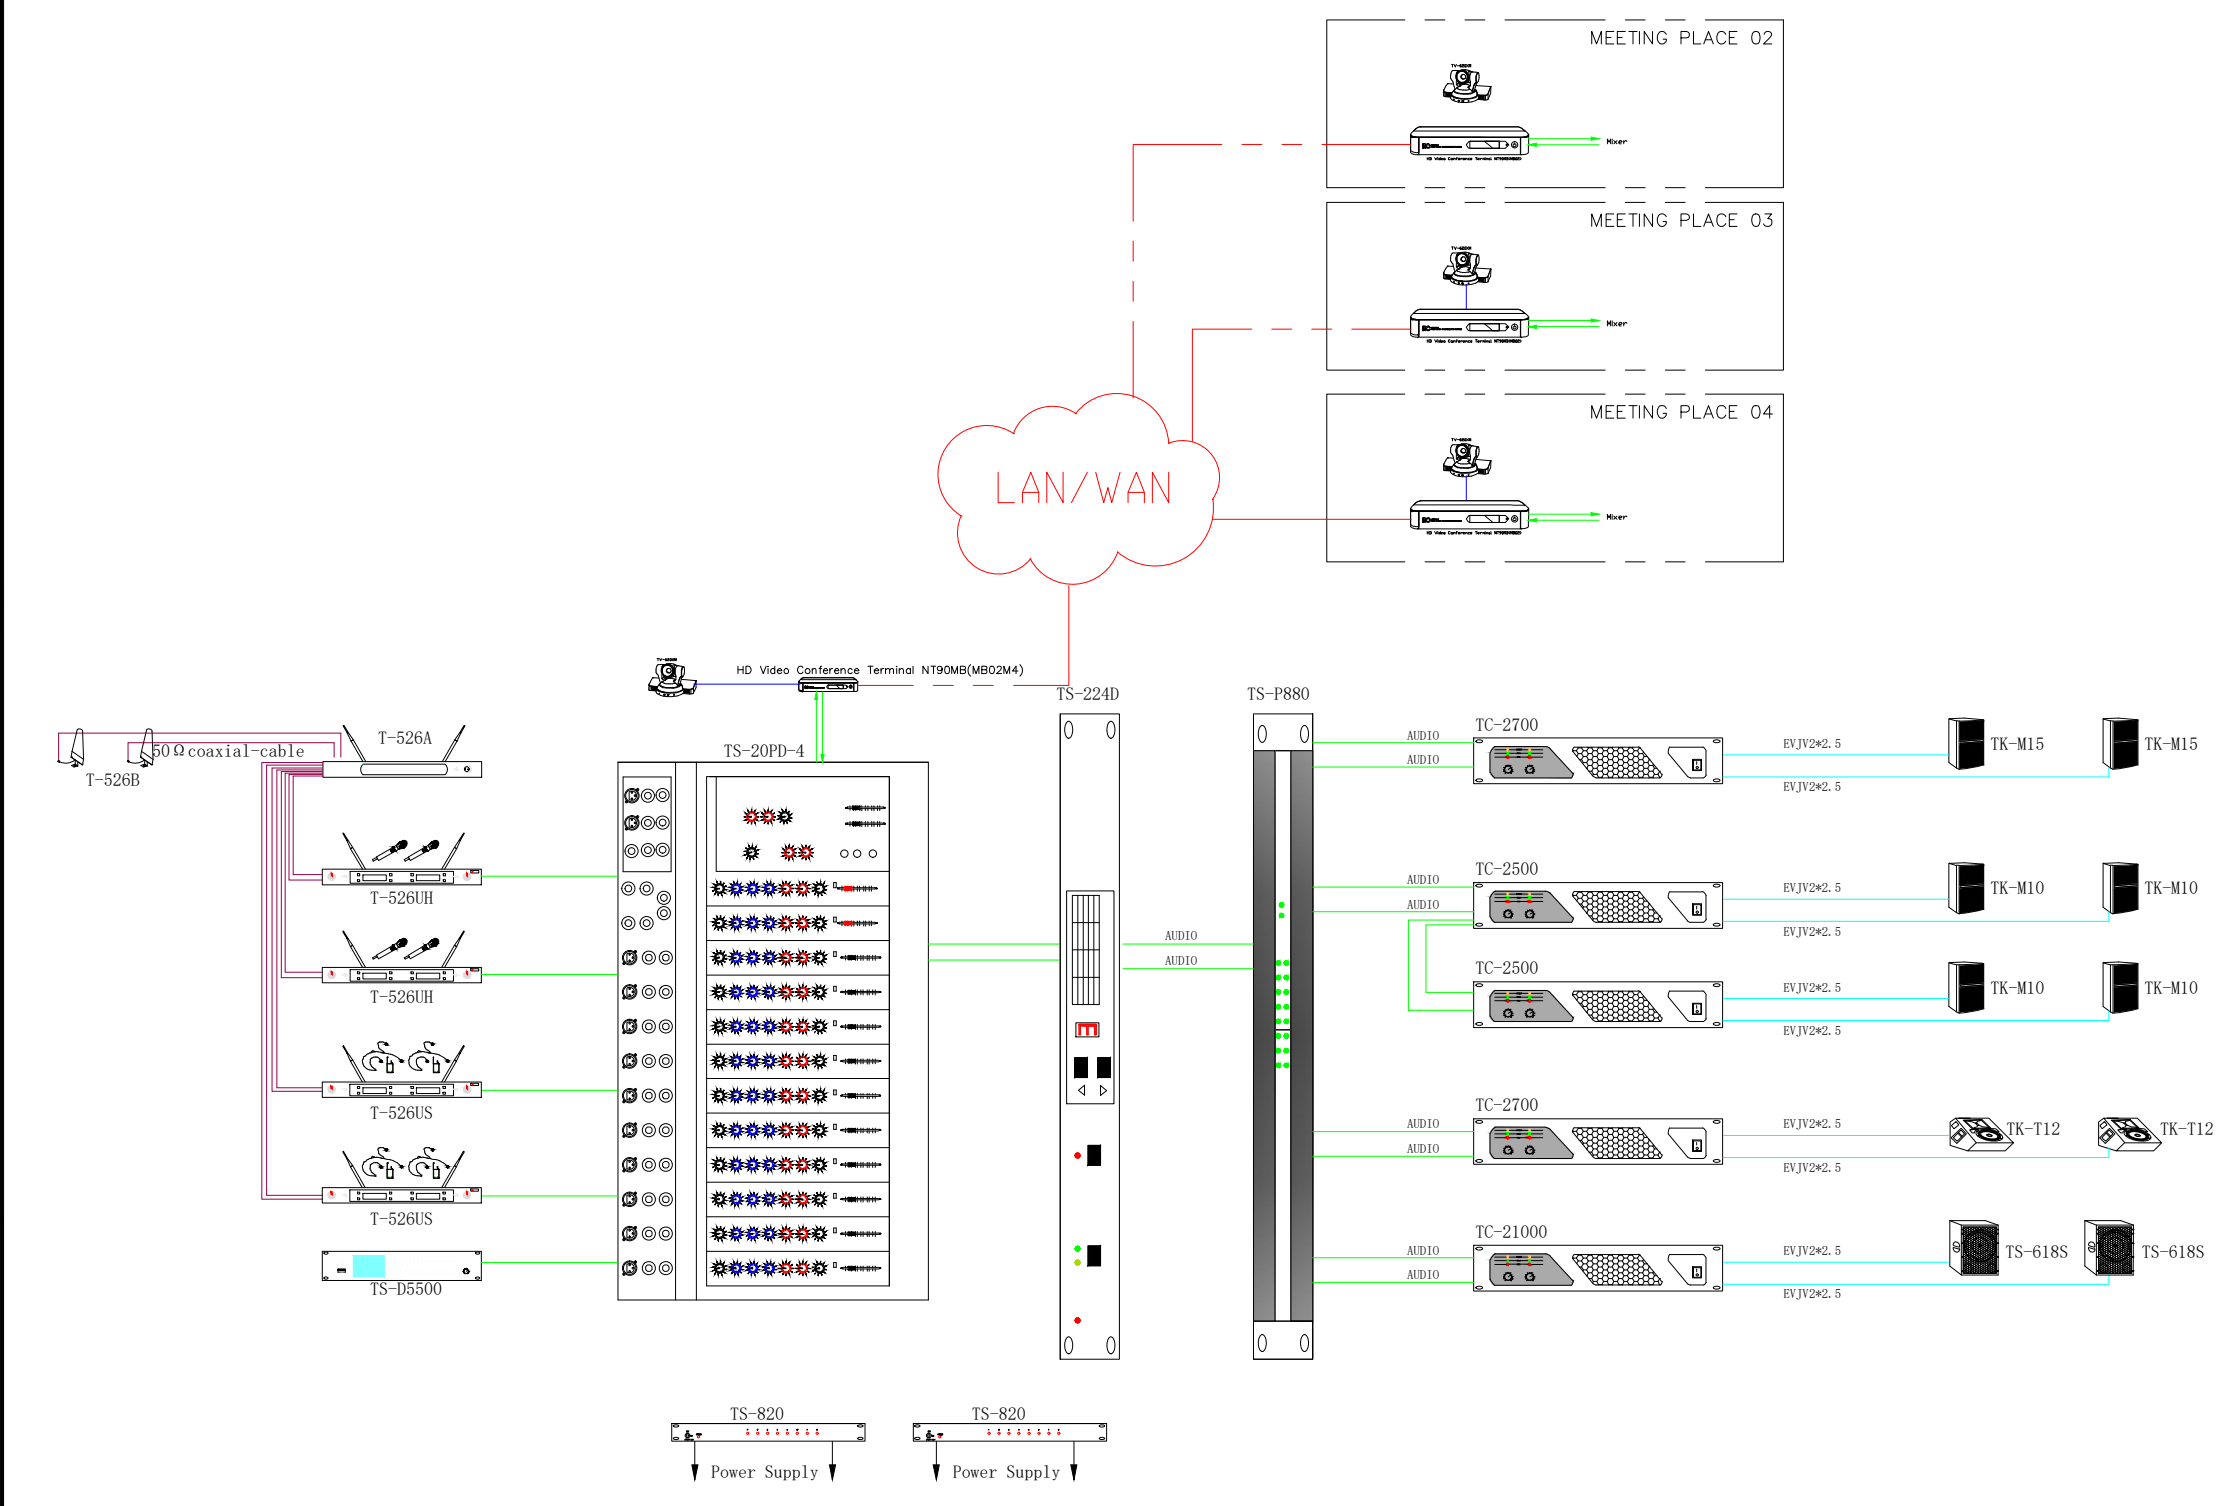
MEETING PLACE 02

Mixer

MEETING PLACE 03

Mixer

MEETING PLACE 04

Mixer

LAN/WAN

HD Video Conference Terminal NT90MB(MB02M4)

TS-224D

TS-P880

T-526A

50Ω coaxial-cable

T-526B

TS-20PD-4

T-526UH

T-526UH

T-526US

T-526US

TS-D5500

AUDIO
AUDIO

AUDIO
AUDIO
TC-2700
EVJV2*2.5
EVJV2*2.5
TK-M15
TK-M15

AUDIO
AUDIO
TC-2500
EVJV2*2.5
EVJV2*2.5
TK-M10
TK-M10

TC-2500
EVJV2*2.5
EVJV2*2.5
TK-M10
TK-M10

AUDIO
AUDIO
TC-2700
EVJV2*2.5
EVJV2*2.5
TK-T12
TK-T12

AUDIO
AUDIO
TC-21000
EVJV2*2.5
EVJV2*2.5
TS-618S
TS-618S

TS-820
Power Supply

TS-820
Power Supply